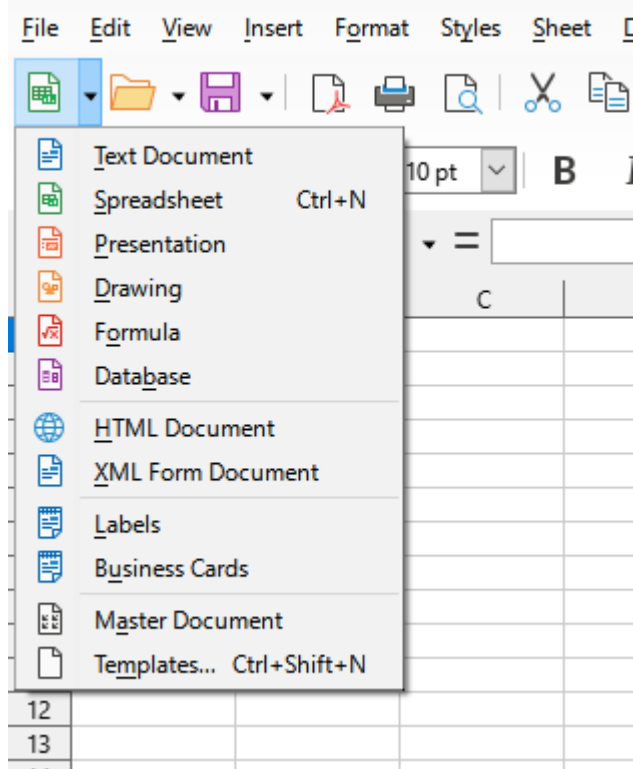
File Edit View Insert Format Styles Sheet

10 pt

B

=

C

Text Document
Spreadsheet Ctrl+N
Presentation
Drawing
Formula
Database
HTML Document
XML Form Document
Labels
Business Cards
Master Document
Templates... Ctrl+Shift+N

12
13